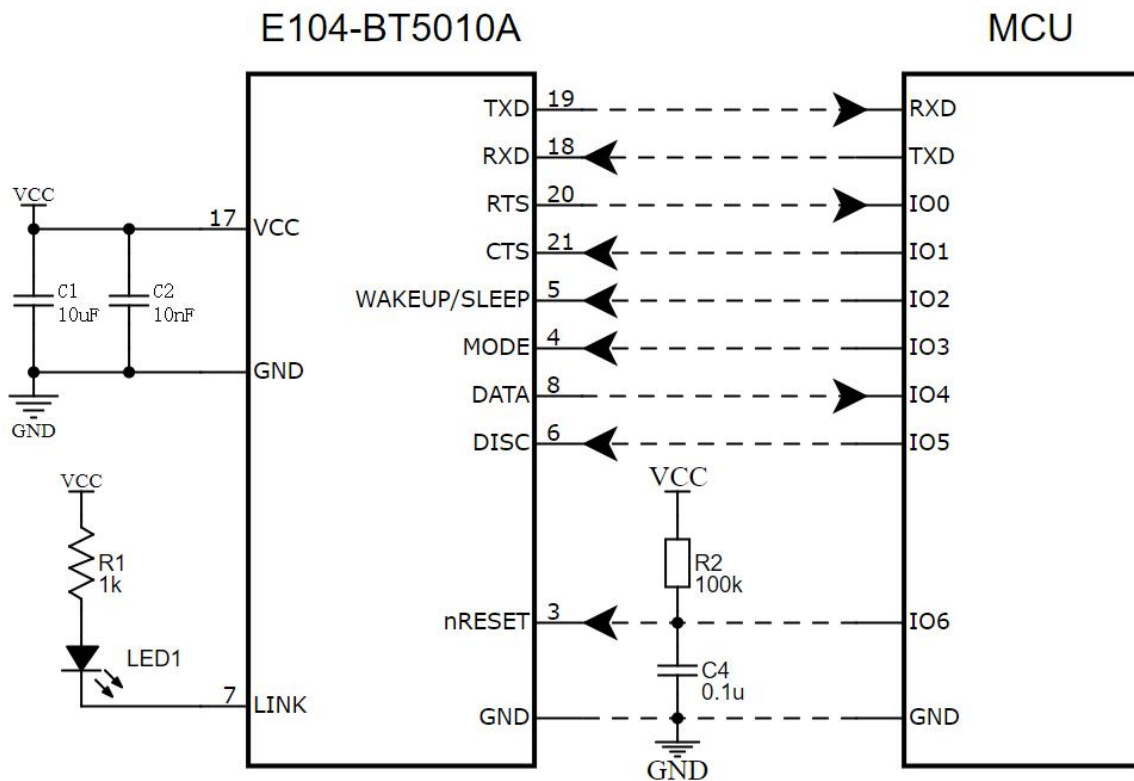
E104-BT5010A

MCU

VCC

C1
10uF

C2
10nF

GND

17 VCC

GND

VCC

R1
1k

LED1

7 LINK

TXD 19
RXD 18
RTS 20
CTS 21
WAKEUP/SLEEP 5
MODE 4
DATA 8
DISC 6

VCC

R2
100k

nRESET 3

C4
0.1u

GND

GND

RXD
TXD
IO0
IO1
IO2
IO3
IO4
IO5
IO6
GND